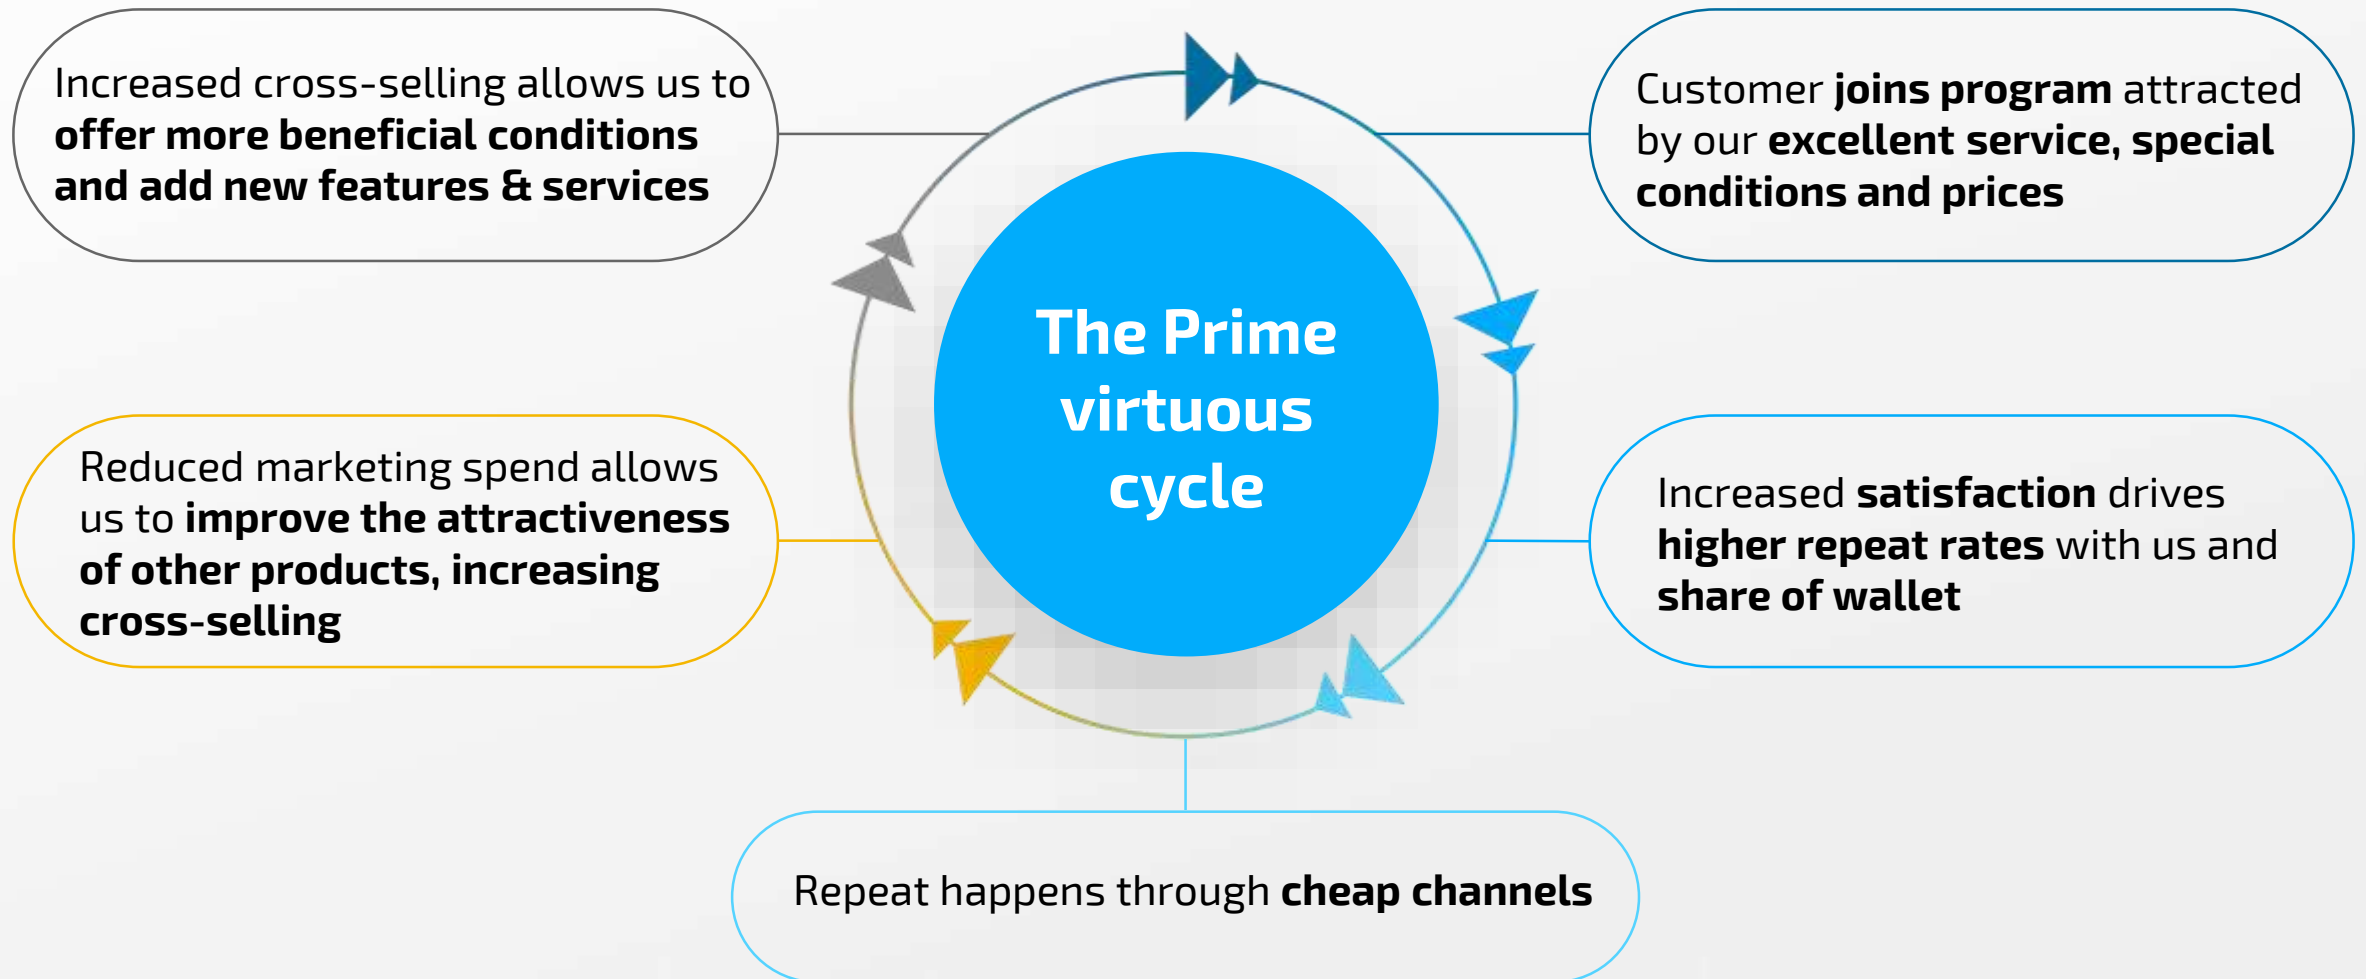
Increased cross-selling allows us to offer more beneficial conditions and add new features & services

Customer joins program attracted by our excellent service, special conditions and prices

The Prime virtuous cycle

Reduced marketing spend allows us to improve the attractiveness of other products, increasing cross-selling

Increased satisfaction drives higher repeat rates with us and share of wallet

Repeat happens through cheap channels